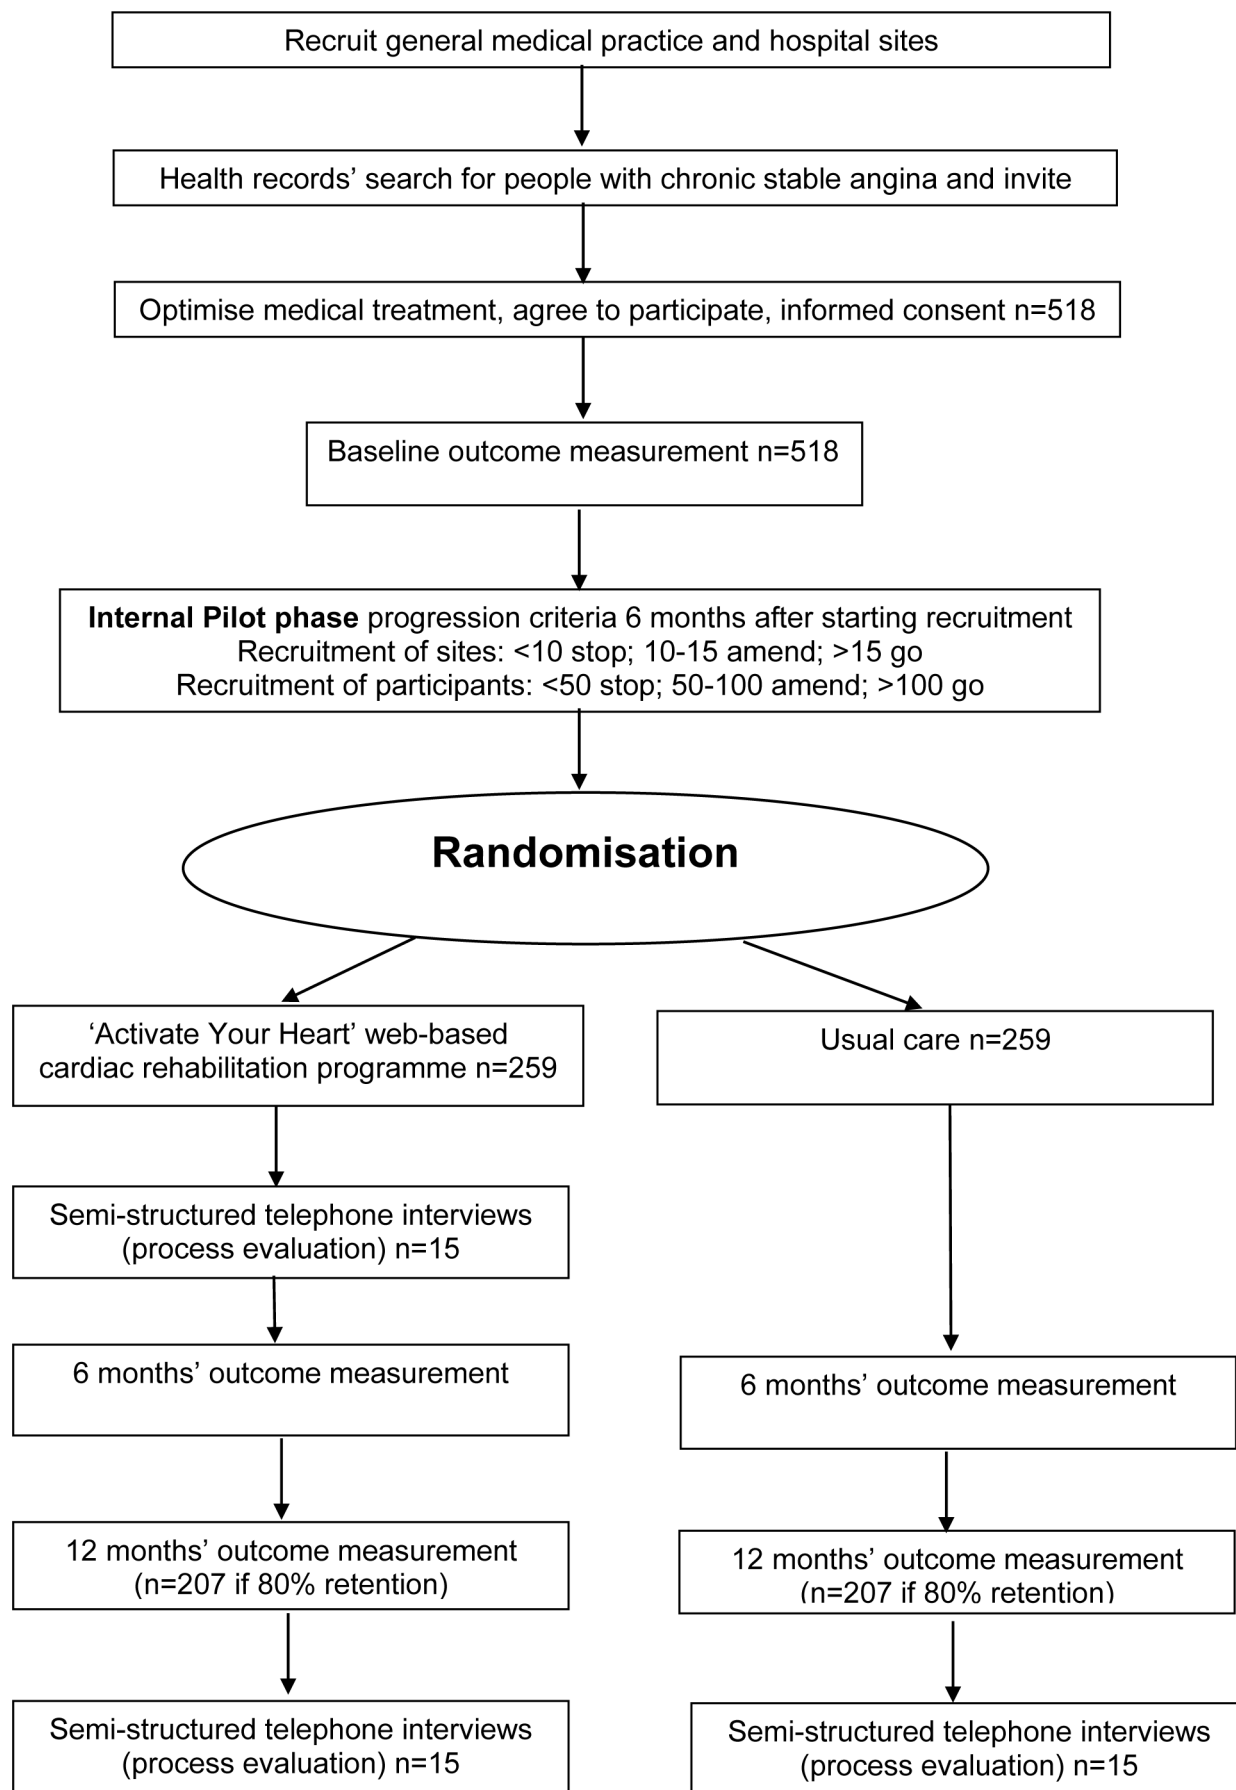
Recruit general medical practice and hospital sites

Health records' search for people with chronic stable angina and invite

Optimise medical treatment, agree to participate, informed consent n=518

Baseline outcome measurement n=518

**Internal Pilot phase** progression criteria 6 months after starting recruitment
Recruitment of sites: <10 stop; 10-15 amend; >15 go
Recruitment of participants: <50 stop; 50-100 amend; >100 go

Randomisation

'Activate Your Heart' web-based cardiac rehabilitation programme n=259

Semi-structured telephone interviews (process evaluation) n=15

6 months' outcome measurement

12 months' outcome measurement (n=207 if 80% retention)

Semi-structured telephone interviews (process evaluation) n=15

Usual care n=259

6 months' outcome measurement

12 months' outcome measurement (n=207 if 80% retention)

Semi-structured telephone interviews (process evaluation) n=15